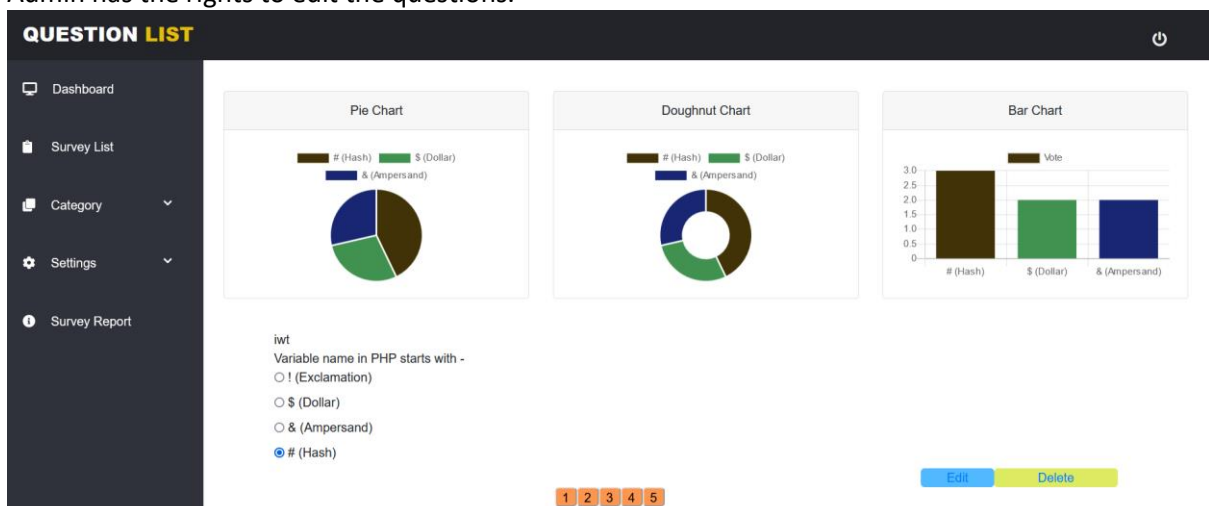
Admin has the rights to edit the questions.

QUESTION LIST

Dashboard
Survey List
Category
Settings
Survey Report

Pie Chart
# (Hash) $ (Dollar) & (Ampersand)

Doughnut Chart
# (Hash) $ (Dollar) & (Ampersand)

Bar Chart
Vote
3.0
2.5
2.0
1.5
1.0
0.5
0
# (Hash) $ (Dollar) & (Ampersand)

iwt
Variable name in PHP starts with -
○ ! (Exclamation)
○ $ (Dollar)
○ & (Ampersand)
◉ # (Hash)

Edit Delete

1 2 3 4 5